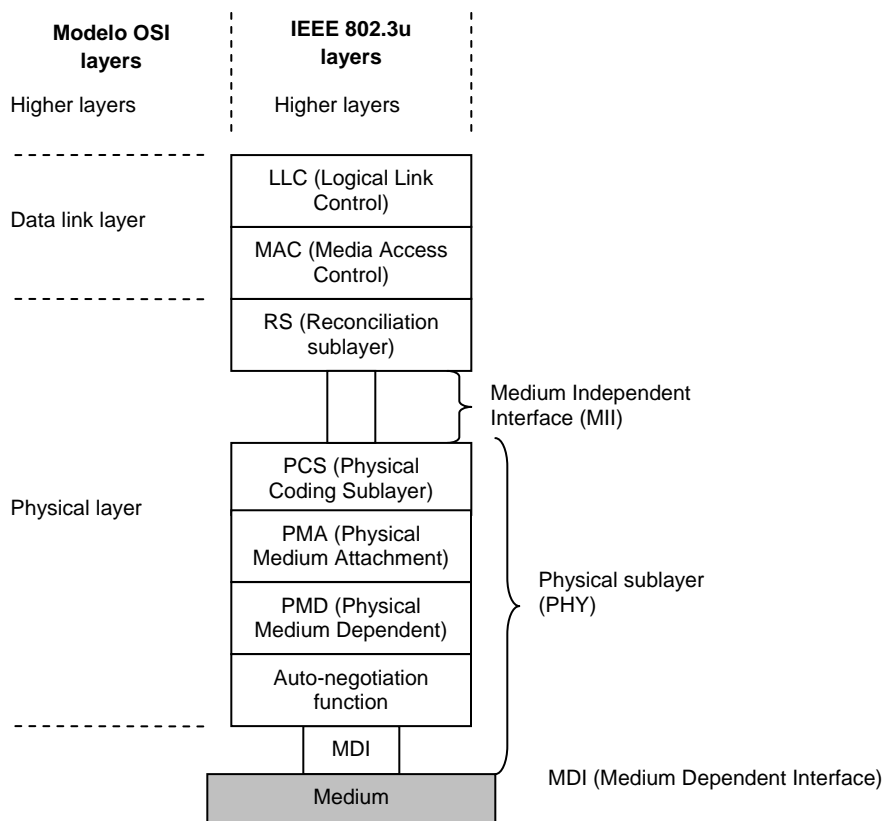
Modelo OSI layers

IEEE 802.3u layers

Higher layers

Higher layers

Data link layer

LLC (Logical Link Control)

MAC (Media Access Control)

RS (Reconciliation sublayer)

Medium Independent Interface (MII)

Physical layer

PCS (Physical Coding Sublayer)

PMA (Physical Medium Attachment)

PMD (Physical Medium Dependent)

Auto-negotiation function

Physical sublayer (PHY)

MDI

MDI (Medium Dependent Interface)

Medium